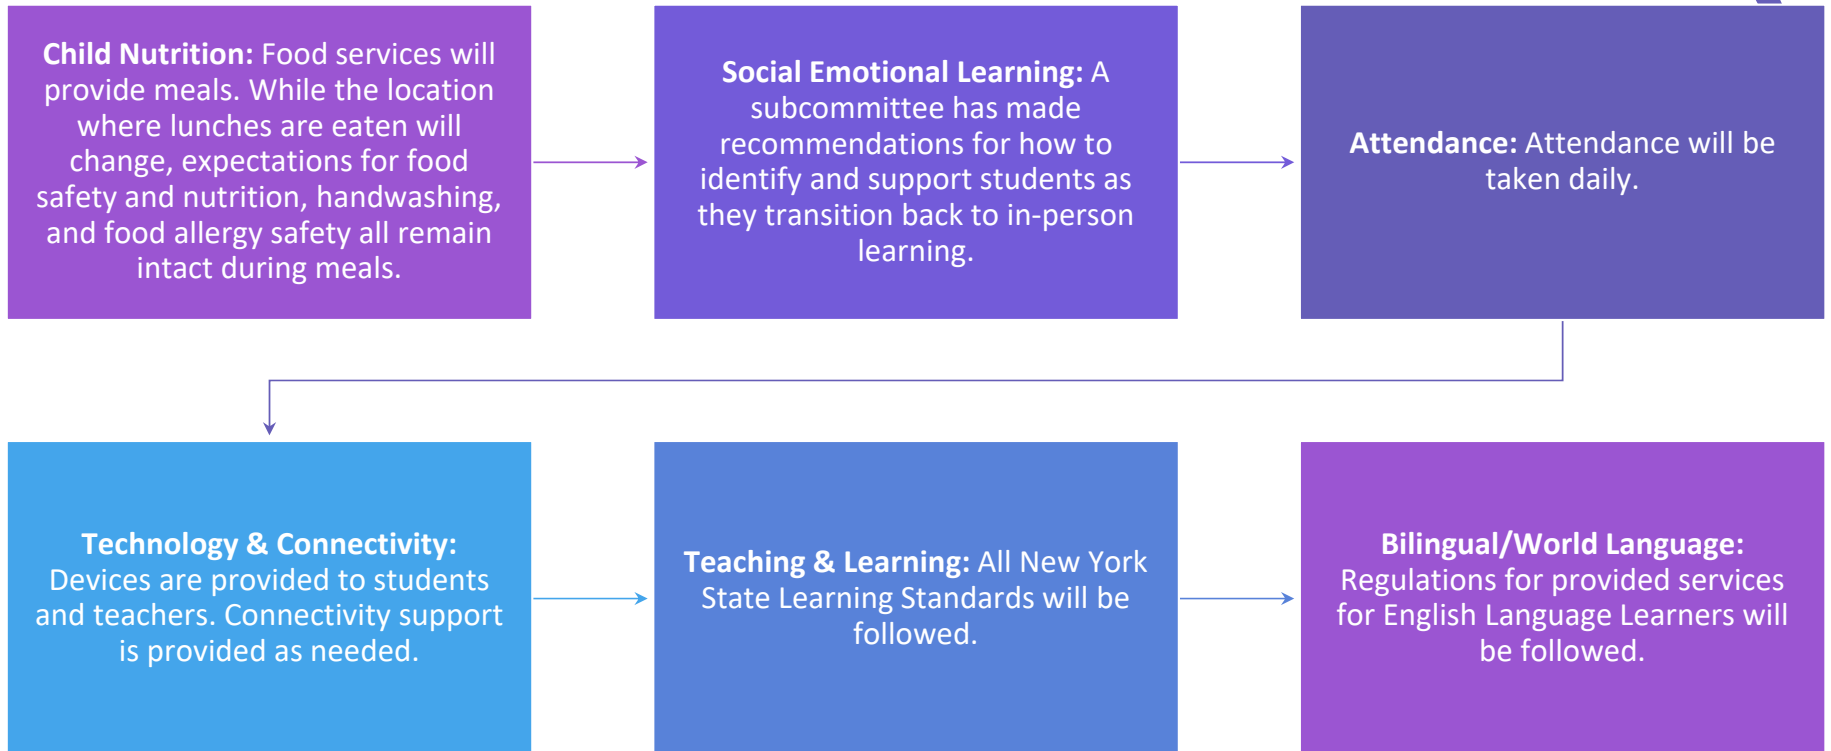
**Child Nutrition:** Food services will provide meals. While the location where lunches are eaten will change, expectations for food safety and nutrition, handwashing, and food allergy safety all remain intact during meals.

**Social Emotional Learning:** A subcommittee has made recommendations for how to identify and support students as they transition back to in-person learning.

**Attendance:** Attendance will be taken daily.

**Technology & Connectivity:** Devices are provided to students and teachers. Connectivity support is provided as needed.

**Teaching & Learning:** All New York State Learning Standards will be followed.

**Bilingual/World Language:** Regulations for provided services for English Language Learners will be followed.